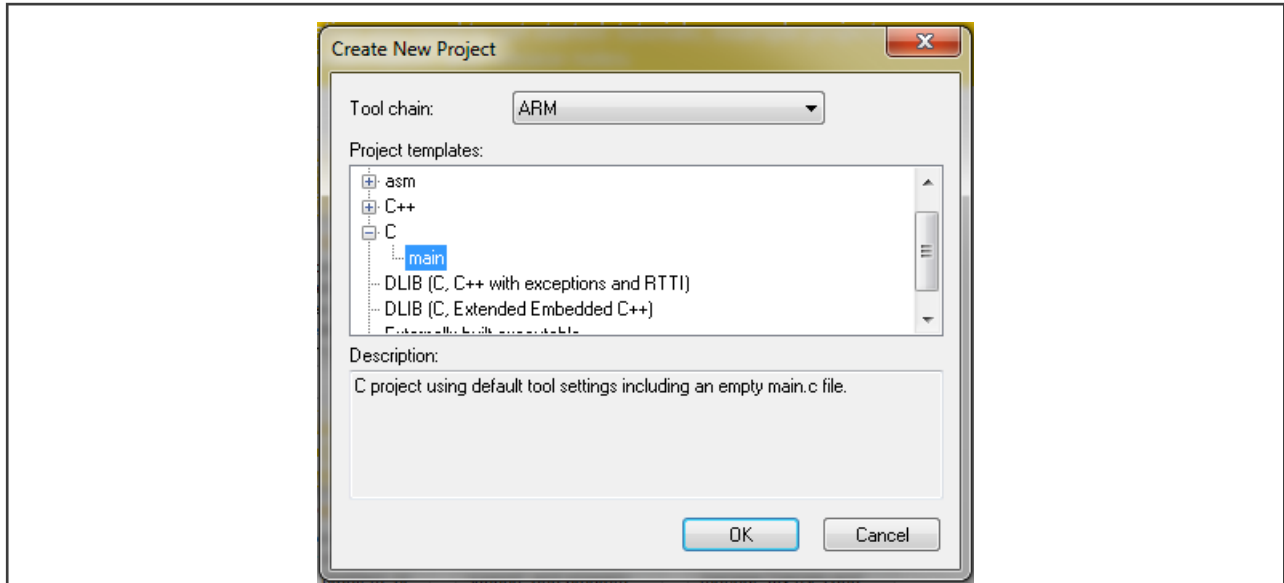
Create New Project

Tool chain: ARM

Project templates:

asm
C++
C
main
DLIB (C, C++ with exceptions and RTTI)
DLIB (C, Extended Embedded C++)
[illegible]

Description:

C project using default tool settings including an empty main.c file.

OK Cancel